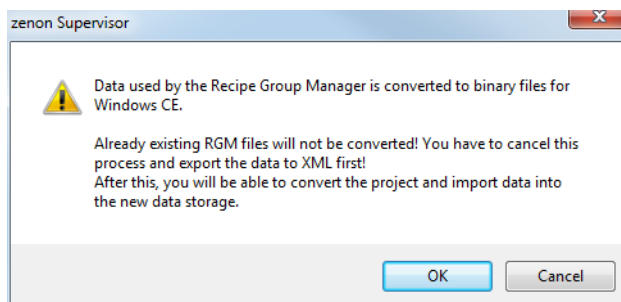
zenon Supervisor

Data used by the Recipe Group Manager is converted to binary files for Windows CE.

Already existing RGM files will not be converted! You have to cancel this process and export the data to XML first!
After this, you will be able to convert the project and import data into the new data storage.

OK

Cancel